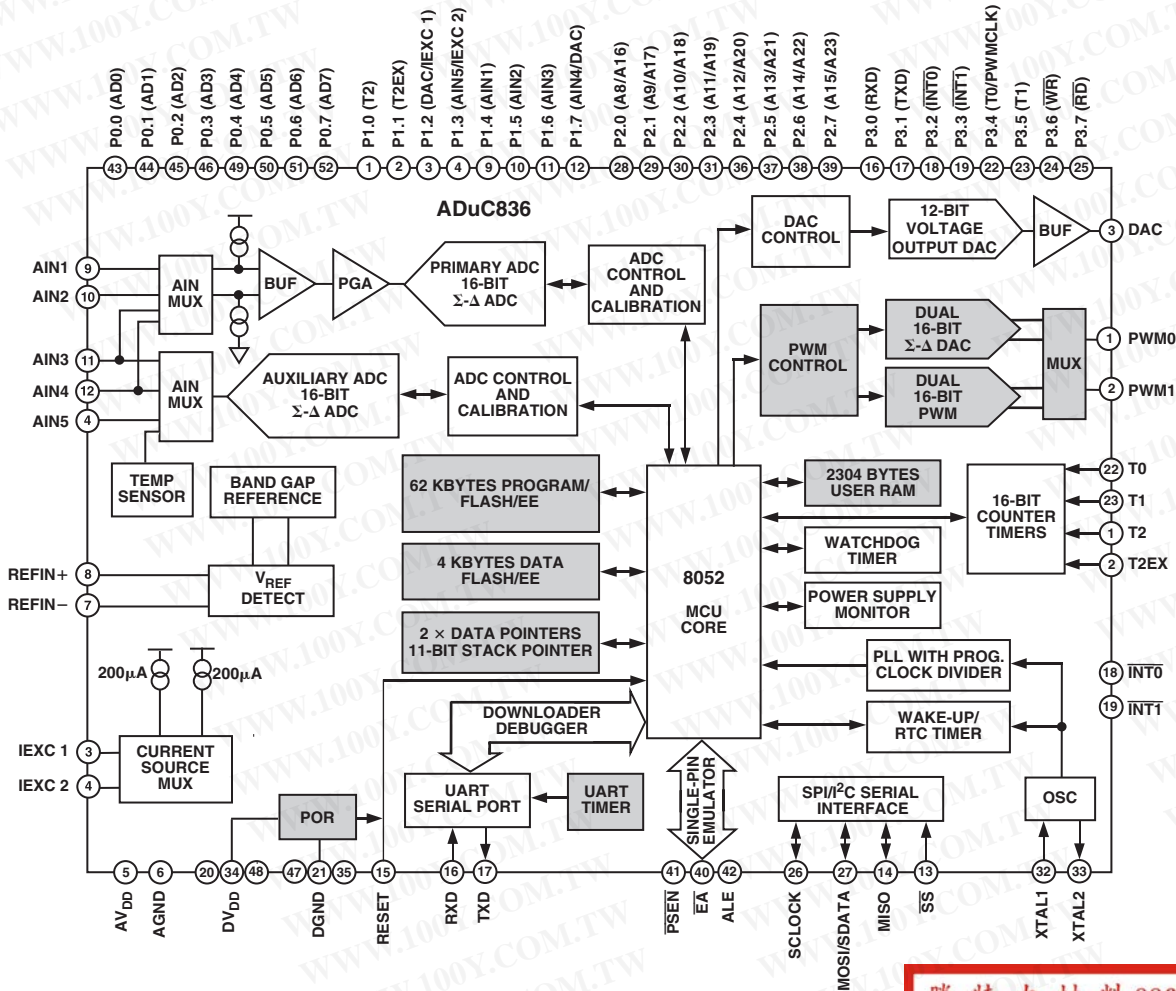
P0.0 (AD0)
P0.1 (AD1)
P0.2 (AD2)
P0.3 (AD3)
P0.4 (AD4)
P0.5 (AD5)
P0.6 (AD6)
P0.7 (AD7)
P1.0 (T2)
P1.1 (T2EX)
P1.2 (DAC/IEXC 1)
P1.3 (AIN5/IEXC 2)
P1.4 (AIN1)
P1.5 (AIN2)
P1.6 (AIN3)
P1.7 (AIN4/DAC)
P2.0 (A8/A16)
P2.1 (A9/A17)
P2.2 (A10/A18)
P2.3 (A11/A19)
P2.4 (A12/A20)
P2.5 (A13/A21)
P2.6 (A14/A22)
P2.7 (A15/A23)
P3.0 (RXD)
P3.1 (TXD)
P3.2 ($\overline{INT0}$)
P3.3 ($\overline{INT1}$)
P3.4 (T0/PWMCLK)
P3.5 (T1)
P3.6 ($\overline{WR}$)
P3.7 ($\overline{RD}$)

43 44 45 46 49 50 51 52 1 2 3 4 9 10 11 12 28 29 30 31 36 37 38 39 16 17 18 19 22 23 24 25

ADuC836

AIN1 9
AIN2 10
AIN3 11
AIN4 12
AIN5 4

AIN MUX
BUF
PGA
PRIMARY ADC 16-BIT Σ-Δ ADC
ADC CONTROL AND CALIBRATION
DAC CONTROL
12-BIT VOLTAGE OUTPUT DAC
BUF
3 DAC

AIN MUX
AUXILIARY ADC 16-BIT Σ-Δ ADC
ADC CONTROL AND CALIBRATION
PWM CONTROL
DUAL 16-BIT Σ-Δ DAC
DUAL 16-BIT PWM
MUX
1 PWM0
2 PWM1

TEMP SENSOR
BAND GAP REFERENCE
62 KBYTES PROGRAM/ FLASH/EE
2304 BYTES USER RAM
16-BIT COUNTER TIMERS
22 T0
23 T1
1 T2
2 T2EX

REFIN+ 8
REFIN− 7
$V_{REF}$ DETECT
4 KBYTES DATA FLASH/EE
8052
MCU CORE
WATCHDOG TIMER
POWER SUPPLY MONITOR

200μA
200μA
2 × DATA POINTERS 11-BIT STACK POINTER
PLL WITH PROG. CLOCK DIVIDER
18 $\overline{INT0}$
19 $\overline{INT1}$

DOWNLOADER DEBUGGER
WAKE-UP/ RTC TIMER

IEXC 1 3
IEXC 2 4
CURRENT SOURCE MUX
POR
UART SERIAL PORT
UART TIMER
SINGLE-PIN EMULATOR
SPI/I$^2$C SERIAL INTERFACE
OSC

5 6 20 34 48 47 21 35 15 16 17 41 40 42 26 27 14 13 32 33

$AV_{DD}$
AGND
$DV_{DD}$
DGND
RESET
RXD
TXD
$\overline{PSEN}$
$\overline{EA}$
ALE
SCLOCK
MOSI/SDATA
MISO
$\overline{SS}$
XTAL1
XTAL2

WWW.100Y.COM.TW